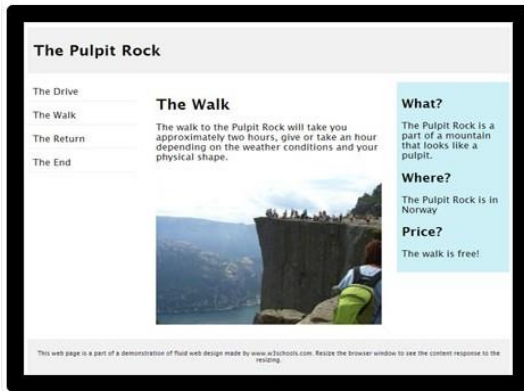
The Pulpit Rock

The Drive

The Walk

The Return

The End

The Walk

The walk to the Pulpit Rock will take you approximately two hours, give or take an hour depending on the weather conditions and your physical shape.

What?

The Pulpit Rock is a part of a mountain that looks like a pulpit.

Where?

The Pulpit Rock is in Norway

Price?

The walk is free!

This web page is a part of a demonstration of fluid web design made by www.w3schools.com. Resize the browser window to see the content response to the resizing.